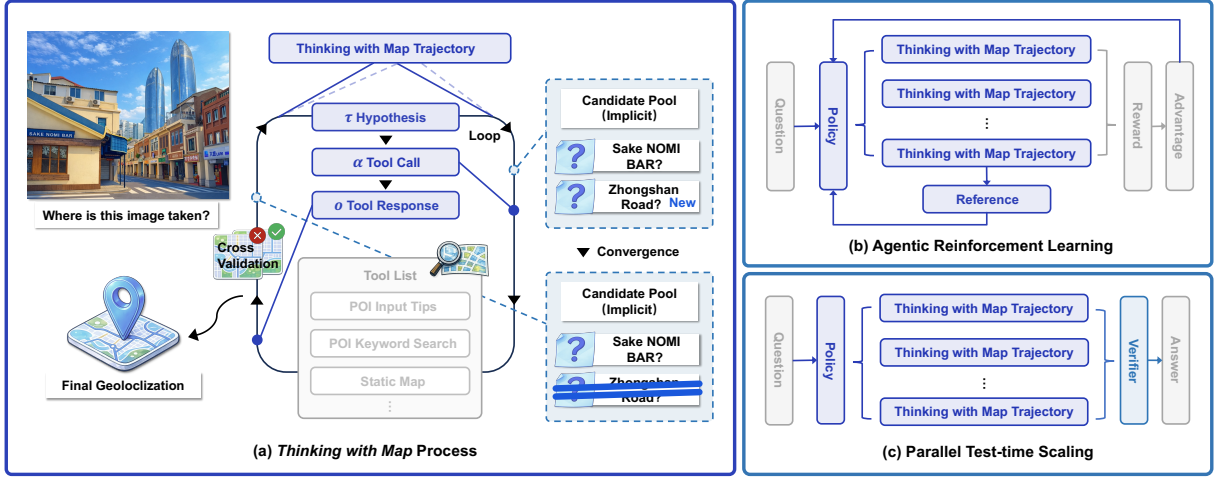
SAKE NOMI BAR

Where is this image taken?

Thinking with Map Trajectory

$\tau$ Hypothesis

Loop

$\alpha$ Tool Call

$o$ Tool Response

Cross Validation

Tool List

POI Input Tips

POI Keyword Search

Static Map

⋮

Final Geoloclization

Candidate Pool (Implicit)

Sake NOMI BAR?

Zhongshan Road? New

Convergence

Candidate Pool (Implicit)

Sake NOMI BAR?

Zhongshan Road?

(a) Thinking with Map Process

Question

Policy

Thinking with Map Trajectory

Thinking with Map Trajectory

⋮

Thinking with Map Trajectory

Reference

Reward

Advantage

(b) Agentic Reinforcement Learning

Question

Policy

Thinking with Map Trajectory

Thinking with Map Trajectory

⋮

Thinking with Map Trajectory

Verifier

Answer

(c) Parallel Test-time Scaling